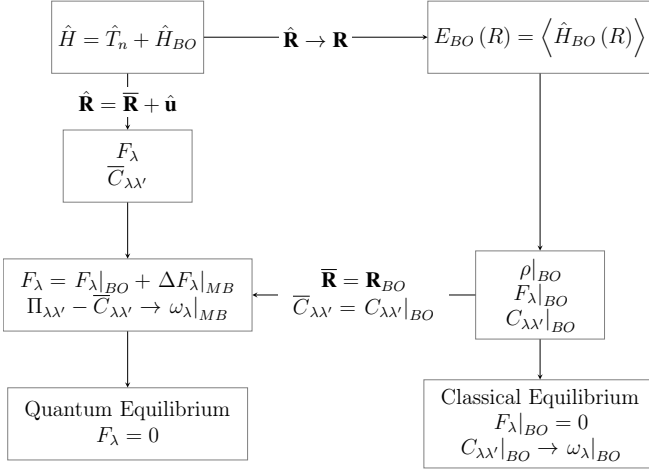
$\hat{H} = \hat{T}_n + \hat{H}_{BO}$

$\hat{\mathbf{R}} \to \mathbf{R}$

$E_{BO}(R) = \left\langle \hat{H}_{BO}(R) \right\rangle$

$\hat{\mathbf{R}} = \overline{\mathbf{R}} + \hat{\mathbf{u}}$

$F_\lambda$
$\overline{C}_{\lambda\lambda'}$

$F_\lambda = F_\lambda|_{BO} + \Delta F_\lambda|_{MB}$
$\Pi_{\lambda\lambda'} - \overline{C}_{\lambda\lambda'} \to \omega_\lambda|_{MB}$

$\overline{\mathbf{R}} = \mathbf{R}_{BO}$
$\overline{C}_{\lambda\lambda'} = C_{\lambda\lambda'}|_{BO}$

$\rho|_{BO}$
$F_\lambda|_{BO}$
$C_{\lambda\lambda'}|_{BO}$

Quantum Equilibrium
$F_\lambda = 0$

Classical Equilibrium
$F_\lambda|_{BO} = 0$
$C_{\lambda\lambda'}|_{BO} \to \omega_\lambda|_{BO}$